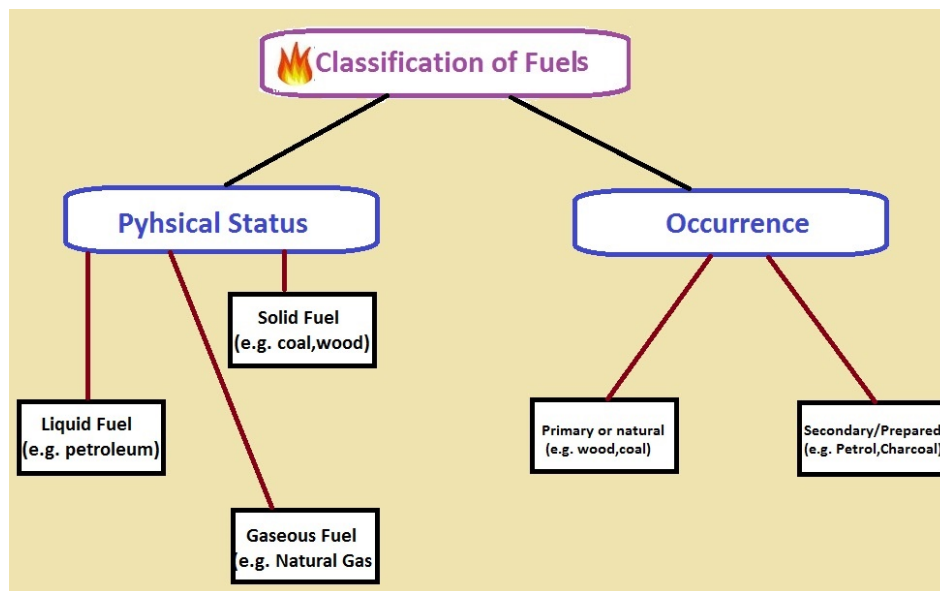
Classification of Fuels

Pyhsical Status

Solid Fuel
(e.g. coal,wood)

Liquid Fuel
(e.g. petroleum)

Gaseous Fuel
(e.g. Natural Gas

Occurrence

Primary or natural
(e.g. wood,coal)

Secondary/Prepared
(e.g. Petrol,Charcoal)